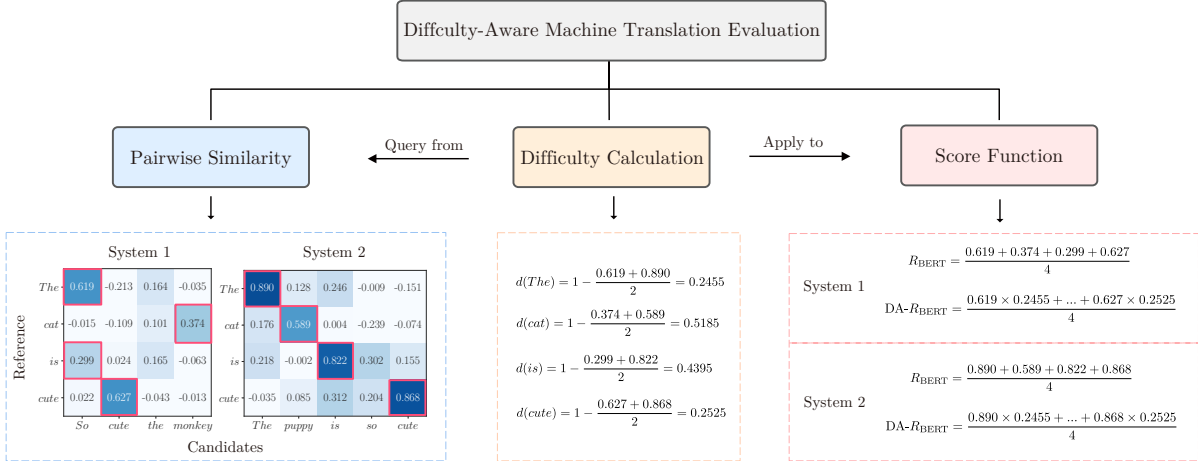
Diffculty-Aware Machine Translation Evaluation

Pairwise Similarity

Query from

Difficulty Calculation

Apply to

Score Function

System 1

| | So | cute | the | monkey |
|---|---|---|---|---|
| The | 0.619 | -0.213 | 0.164 | -0.035 |
| cat | -0.015 | -0.109 | 0.101 | 0.374 |
| is | 0.299 | 0.024 | 0.165 | -0.063 |
| cute | 0.022 | 0.627 | -0.043 | -0.013 |

System 2

| | The | puppy | is | so | cute |
|---|---|---|---|---|---|
| The | 0.890 | 0.128 | 0.246 | -0.009 | -0.151 |
| cat | 0.176 | 0.589 | 0.004 | -0.239 | -0.074 |
| is | 0.218 | -0.002 | 0.822 | 0.302 | 0.155 |
| cute | -0.035 | 0.085 | 0.312 | 0.204 | 0.868 |

Reference

Candidates

$d(The) = 1 - \frac{0.619 + 0.890}{2} = 0.2455$

$d(cat) = 1 - \frac{0.374 + 0.589}{2} = 0.5185$

$d(is) = 1 - \frac{0.299 + 0.822}{2} = 0.4395$

$d(cute) = 1 - \frac{0.627 + 0.868}{2} = 0.2525$

System 1

$R_{\text{BERT}} = \frac{0.619 + 0.374 + 0.299 + 0.627}{4}$

$\text{DA-}R_{\text{BERT}} = \frac{0.619 \times 0.2455 + ... + 0.627 \times 0.2525}{4}$

System 2

$R_{\text{BERT}} = \frac{0.890 + 0.589 + 0.822 + 0.868}{4}$

$\text{DA-}R_{\text{BERT}} = \frac{0.890 \times 0.2455 + ... + 0.868 \times 0.2525}{4}$